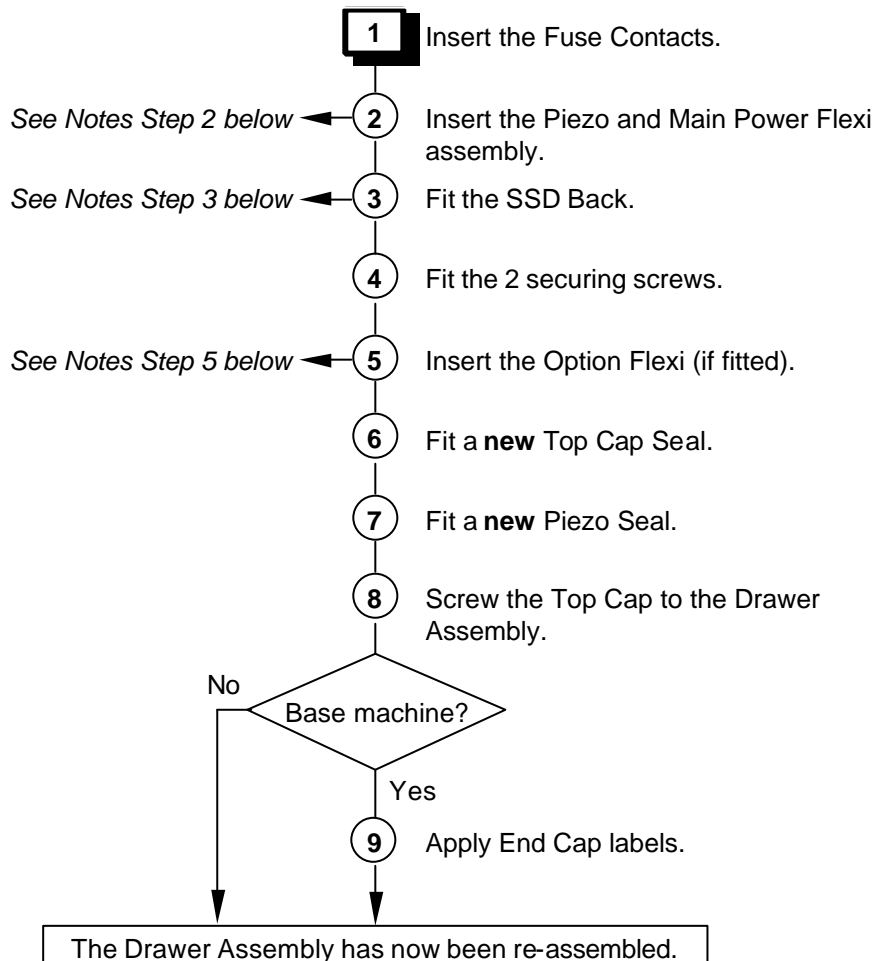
1 Insert the Fuse Contacts.

See Notes Step 2 below

2 Insert the Piezo and Main Power Flexi assembly.

See Notes Step 3 below

3 Fit the SSD Back.

4 Fit the 2 securing screws.

See Notes Step 5 below

5 Insert the Option Flexi (if fitted).

6 Fit a **new** Top Cap Seal.

7 Fit a **new** Piezo Seal.

8 Screw the Top Cap to the Drawer Assembly.

No

Base machine?

Yes

9 Apply End Cap labels.

The Drawer Assembly has now been re-assembled.